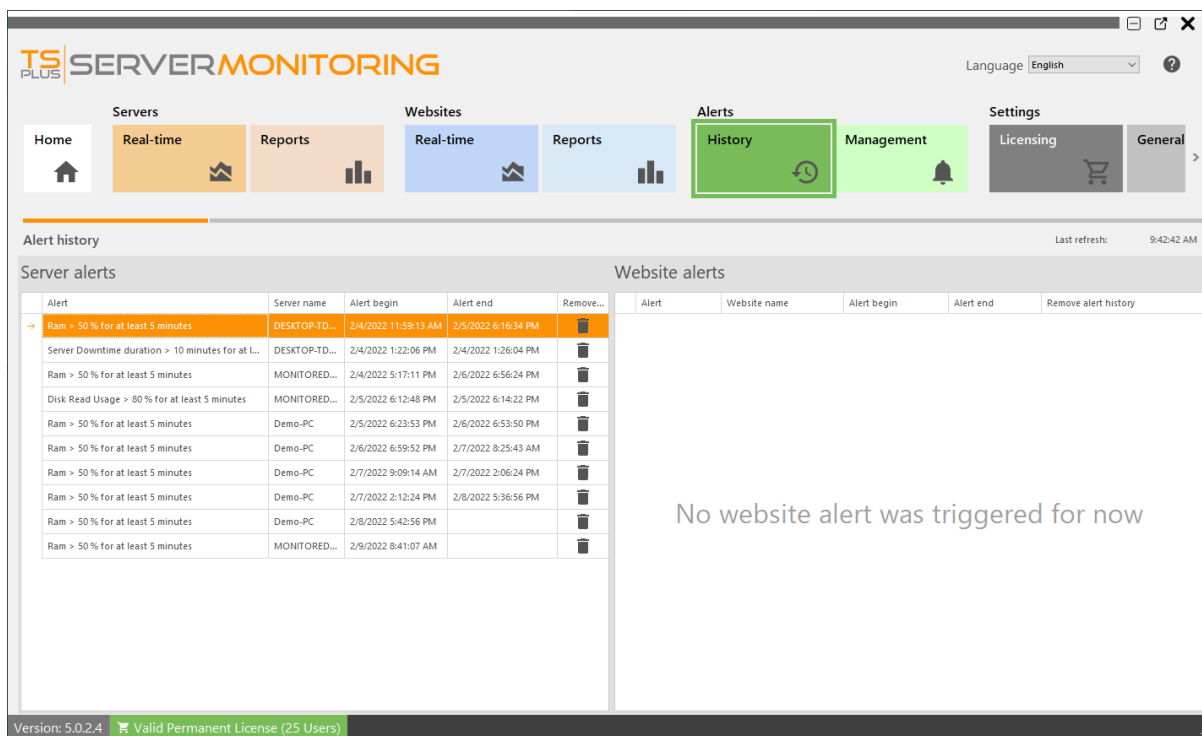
TS PLUS SERVERMONITORING

Language English

Home

Servers
Real-time
Reports

Websites
Real-time
Reports

Alerts
History
Management

Settings
Licensing
General

Alert history

Last refresh: 9:42:42 AM

Server alerts

| Alert | Server name | Alert begin | Alert end | Remove... |
|---|---|---|---|---|
| Ram > 50 % for at least 5 minutes | DESKTOP-TD... | 2/4/2022 11:59:13 AM | 2/5/2022 6:16:34 PM | |
| Server Downtime duration > 10 minutes for at l... | DESKTOP-TD... | 2/4/2022 1:22:06 PM | 2/4/2022 1:26:04 PM | |
| Ram > 50 % for at least 5 minutes | MONITORED... | 2/4/2022 5:17:11 PM | 2/6/2022 6:56:24 PM | |
| Disk Read Usage > 80 % for at least 5 minutes | MONITORED... | 2/5/2022 6:12:48 PM | 2/5/2022 6:14:22 PM | |
| Ram > 50 % for at least 5 minutes | Demo-PC | 2/5/2022 6:23:53 PM | 2/6/2022 6:53:50 PM | |
| Ram > 50 % for at least 5 minutes | Demo-PC | 2/6/2022 6:59:52 PM | 2/7/2022 8:25:43 AM | |
| Ram > 50 % for at least 5 minutes | Demo-PC | 2/7/2022 9:09:14 AM | 2/7/2022 2:06:24 PM | |
| Ram > 50 % for at least 5 minutes | Demo-PC | 2/7/2022 2:12:24 PM | 2/8/2022 5:36:56 PM | |
| Ram > 50 % for at least 5 minutes | Demo-PC | 2/8/2022 5:42:56 PM | | |
| Ram > 50 % for at least 5 minutes | MONITORED... | 2/9/2022 8:41:07 AM | | |

Website alerts

| Alert | Website name | Alert begin | Alert end | Remove alert history |
|---|---|---|---|---|

No website alert was triggered for now

Version: 5.0.2.4 Valid Permanent License (25 Users)